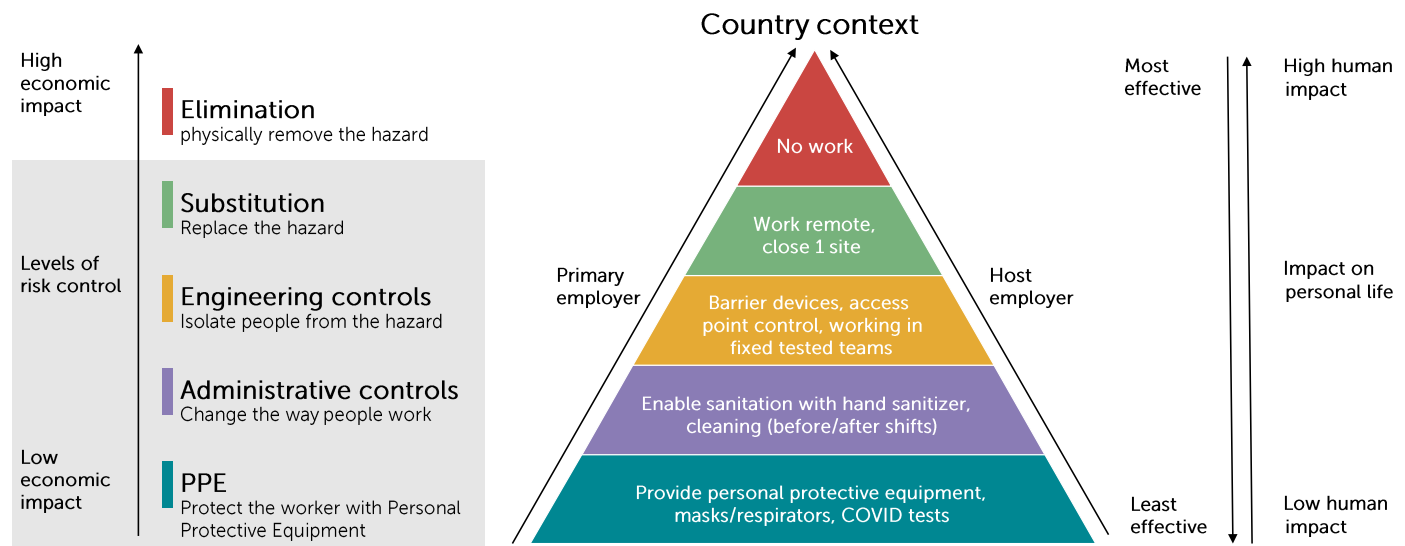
High economic impact

Levels of risk control

Low economic impact

Elimination
physically remove the hazard

Substitution
Replace the hazard

Engineering controls
Isolate people from the hazard

Administrative controls
Change the way people work

PPE
Protect the worker with Personal Protective Equipment

Country context

Primary employer

Host employer

No work

Work remote, close 1 site

Barrier devices, access point control, working in fixed tested teams

Enable sanitation with hand sanitizer, cleaning (before/after shifts)

Provide personal protective equipment, masks/respirators, COVID tests

Most effective

Least effective

High human impact

Impact on personal life

Low human impact